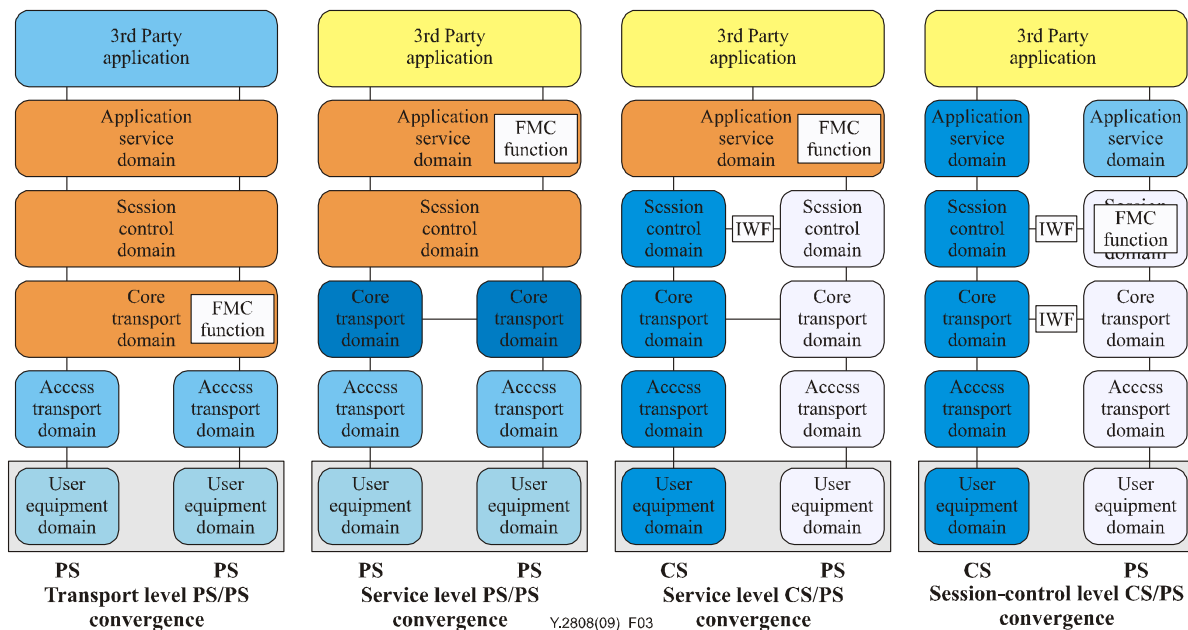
3rd Party application

Application service domain

Session control domain

Core transport domain

FMC function

Access transport domain

Access transport domain

User equipment domain

User equipment domain

PS PS
Transport level PS/PS convergence

3rd Party application

Application service domain

FMC function

Session control domain

Core transport domain

Core transport domain

Access transport domain

Access transport domain

User equipment domain

User equipment domain

PS PS
Service level PS/PS convergence

3rd Party application

Application service domain

FMC function

Session control domain

IWF

Session control domain

Core transport domain

Core transport domain

Access transport domain

Access transport domain

User equipment domain

User equipment domain

CS PS
Service level CS/PS convergence

3rd Party application

Application service domain

Application service domain

Session control domain

IWF

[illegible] FMC function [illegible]

Core transport domain

IWF

Core transport domain

Access transport domain

Access transport domain

User equipment domain

User equipment domain

CS PS
Session-control level CS/PS convergence

Y.2808(09)_F03